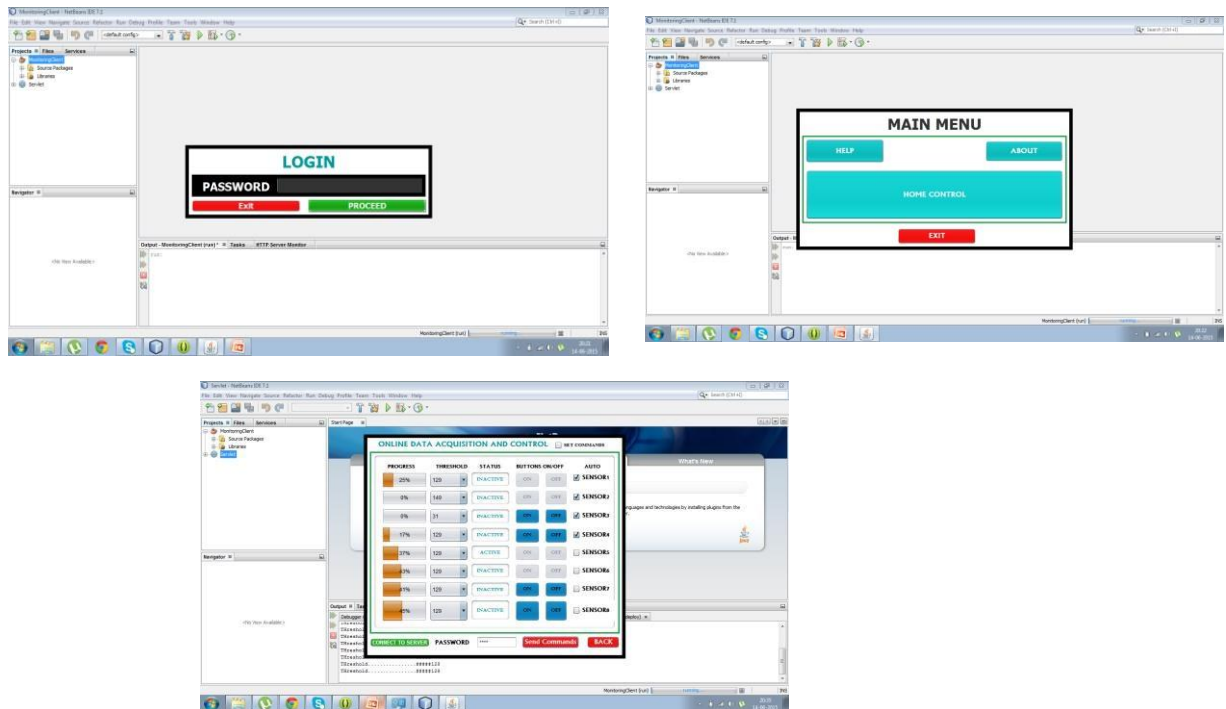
MonitoringClient - NetBeans IDE 7.2
File Edit View Navigate Source Refactor Run Debug Profile Team Tools Window Help
<default config>
Projects Files Services
MonitoringClient
Source Packages
Libraries
Servlet
Navigator
<No View Available>
Output - MonitoringClient (run) Tasks HTTP Server Monitor
run:
LOGIN
PASSWORD
Exit
PROCEED
MonitoringClient (run)

MonitoringClient - NetBeans IDE 7.2
File Edit View Navigate Source Refactor Run Debug Profile Team Tools Window Help
<default config>
Projects Files Services
MonitoringClient
Source Packages
Libraries
Servlet
Navigator
<No View Available>
MAIN MENU
HELP
ABOUT
HOME CONTROL
EXIT
MonitoringClient (run)

Servlet - NetBeans IDE 7.2
File Edit View Navigate Source Refactor Run Debug Profile Team Tools Window Help
Projects Files Services
MonitoringClient
Source Packages
Libraries
Servlet
Navigator
<No View Available>
Start Page
What's New
ONLINE DATA ACQUISITION AND CONTROL
SET COMMANDS

| PROGRESS | THRESHOLD | STATUS | BUTTONS ON/OFF | | AUTO |
|---|---|---|---|---|---|
| 25% | 129 | INACTIVE | ON | OFF | SENSOR1 |
| 0% | 149 | INACTIVE | ON | OFF | SENSOR2 |
| 0% | 31 | INACTIVE | ON | OFF | SENSOR3 |
| 17% | 129 | INACTIVE | ON | OFF | SENSOR4 |
| 37% | 129 | ACTIVE | ON | OFF | SENSOR5 |
| 43% | 129 | INACTIVE | ON | OFF | SENSOR6 |
| 41% | 129 | INACTIVE | ON | OFF | SENSOR7 |
| 45% | 129 | INACTIVE | ON | OFF | SENSOR8 |

CONNECT TO SERVER
PASSWORD
Send Commands
BACK
Output
Debugger
Threshold..............#####129
Threshold..............#####129
MonitoringClient (run)